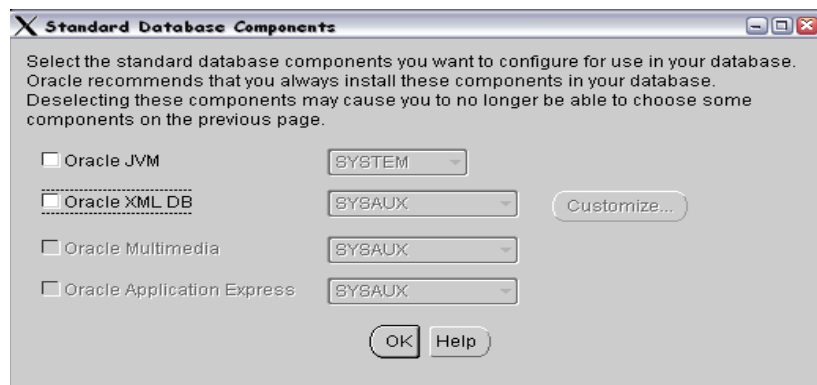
Standard Database Components

Select the standard database components you want to configure for use in your database. Oracle recommends that you always install these components in your database. Deselecting these components may cause you to no longer be able to choose some components on the previous page.

Oracle JVM SYSTEM

Oracle XML DB SYSAUX Customize...

Oracle Multimedia SYSAUX

Oracle Application Express SYSAUX

OK Help